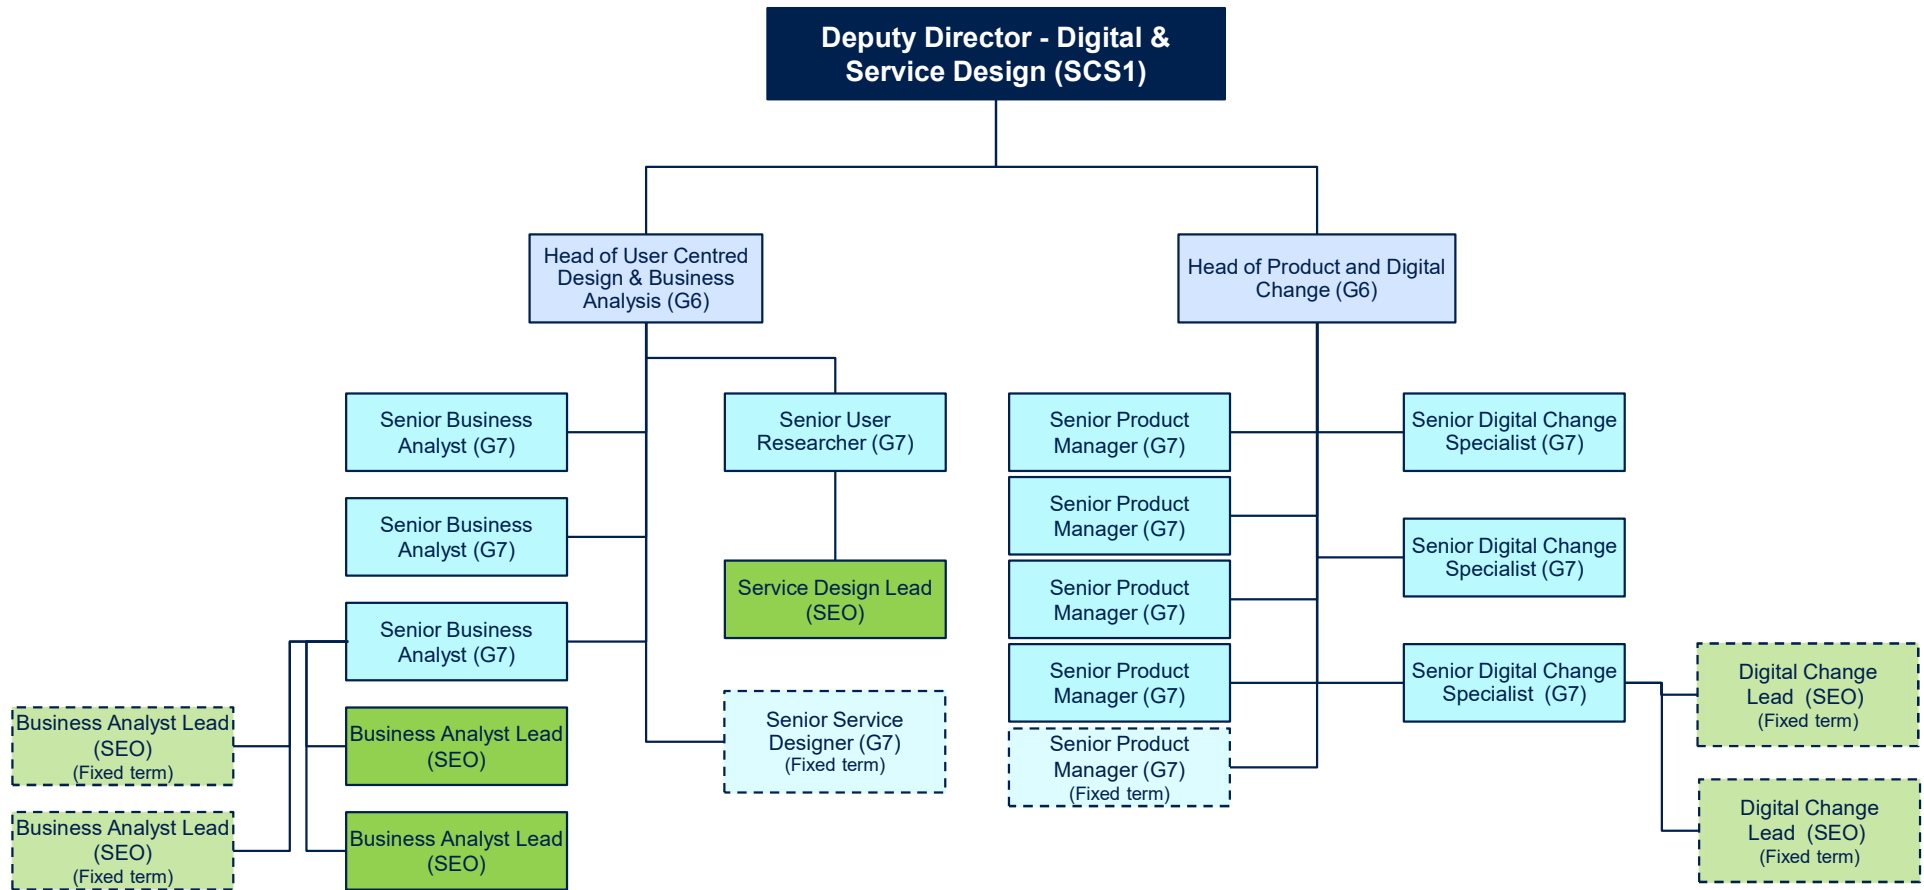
Deputy Director - Digital & Service Design (SCS1)

Head of User Centred Design & Business Analysis (G6)

Head of Product and Digital Change (G6)

Senior Business Analyst (G7)

Senior User Researcher (G7)

Senior Business Analyst (G7)

Service Design Lead (SEO)

Senior Business Analyst (G7)

Business Analyst Lead (SEO) (Fixed term)

Business Analyst Lead (SEO)

Senior Service Designer (G7) (Fixed term)

Business Analyst Lead (SEO) (Fixed term)

Business Analyst Lead (SEO)

Senior Product Manager (G7)

Senior Product Manager (G7)

Senior Product Manager (G7)

Senior Product Manager (G7)

Senior Product Manager (G7) (Fixed term)

Senior Digital Change Specialist (G7)

Senior Digital Change Specialist (G7)

Senior Digital Change Specialist (G7)

Digital Change Lead (SEO) (Fixed term)

Digital Change Lead (SEO) (Fixed term)